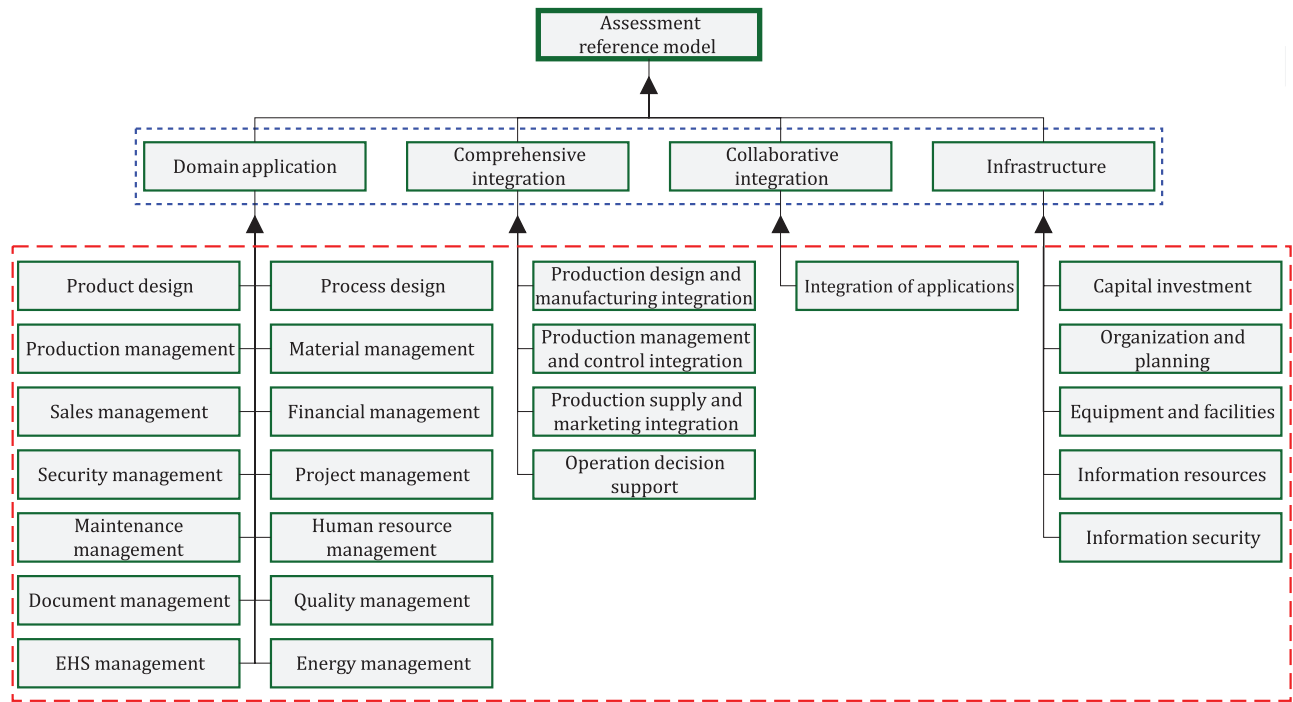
Assessment reference model

Domain application

Comprehensive integration

Collaborative integration

Infrastructure

Product design

Process design

Production management

Material management

Sales management

Financial management

Security management

Project management

Maintenance management

Human resource management

Document management

Quality management

EHS management

Energy management

Production design and manufacturing integration

Production management and control integration

Production supply and marketing integration

Operation decision support

Integration of applications

Capital investment

Organization and planning

Equipment and facilities

Information resources

Information security